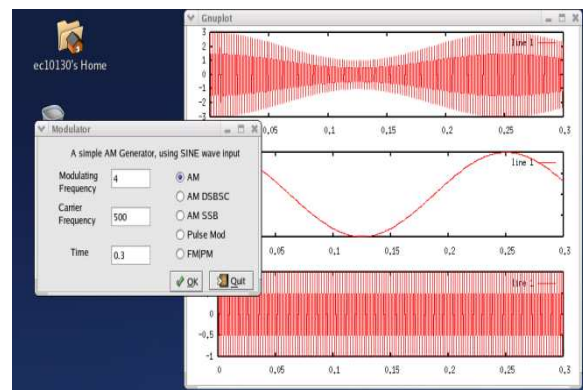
ec10130's Home

Gnuplot

3
2
1
0
-1
-2
-3

line 1

0.05 0.1 0.15 0.2 0.25 0.3

line 1

0.05 0.1 0.15 0.2 0.25 0.3

line 1

0
-0.5
-1

0 0.05 0.1 0.15 0.2 0.25 0.3

Modulator

A simple AM Generator, using SINE wave input

Modulating Frequency 4

Carrier Frequency 500

Time 0.3

AM
AM DSBSC
AM SSB
Pulse Mod
FM|PM

OK
Quit